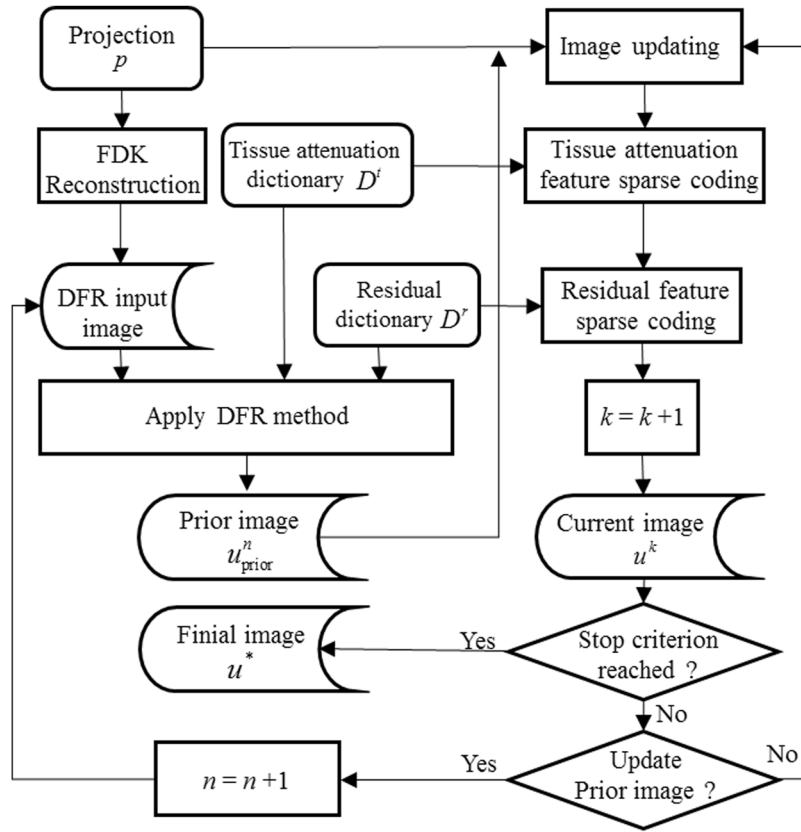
Projection
$p$

Image updating

FDK Reconstruction

Tissue attenuation dictionary $D^t$

Tissue attenuation feature sparse coding

DFR input image

Residual dictionary $D^r$

Residual feature sparse coding

Apply DFR method

$k = k + 1$

Prior image
$u^n_{\text{prior}}$

Current image
$u^k$

Finial image
$u^*$

Yes

Stop criterion reached ?

No

Yes

Update Prior image ?

No

$n = n + 1$